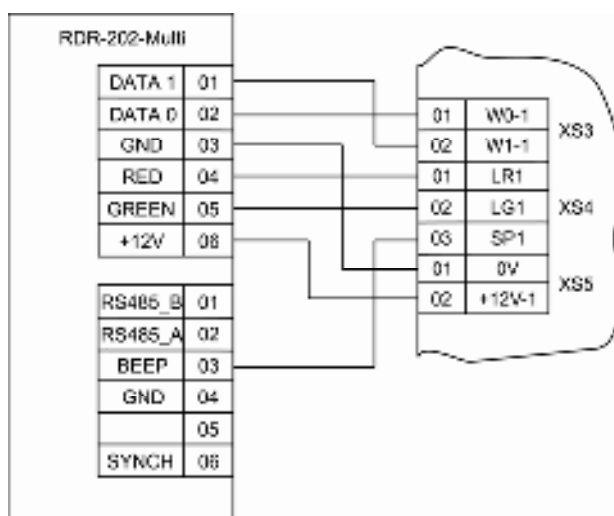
RDR-202-Multi

| DATA 1 | 01 |
|---|---|
| DATA 0 | 02 |
| GND | 03 |
| RED | 04 |
| GREEN | 05 |
| +12V | 06 |

| RS485_B | 01 |
|---|---|
| RS485_A | 02 |
| BEEP | 03 |
| GND | 04 |
| | 05 |
| SYNCH | 06 |

| 01 | W0-1 | XS3 |
|---|---|---|
| 02 | W1-1 | |
| 01 | LR1 | XS4 |
| 02 | LG1 | |
| 03 | SP1 | |
| 01 | 0V | XS5 |
| 02 | +12V-1 | |